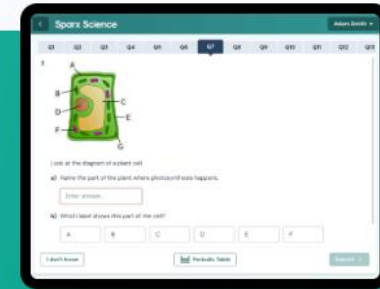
Sparx Science

Adam Smith

Q1 Q2 Q3 Q4 Q5 Q6 Q7 Q8 Q9 Q10 Q11 Q12 Q13

1

A

B

C

D

E

F

G

Look at the diagram of a plant cell.

a) Name the part of the plant where photosynthesis happens.

Enter answer...

b) Which label shows this part of the cell?

A B C D E F

I don't know

Periodic Table

Submit